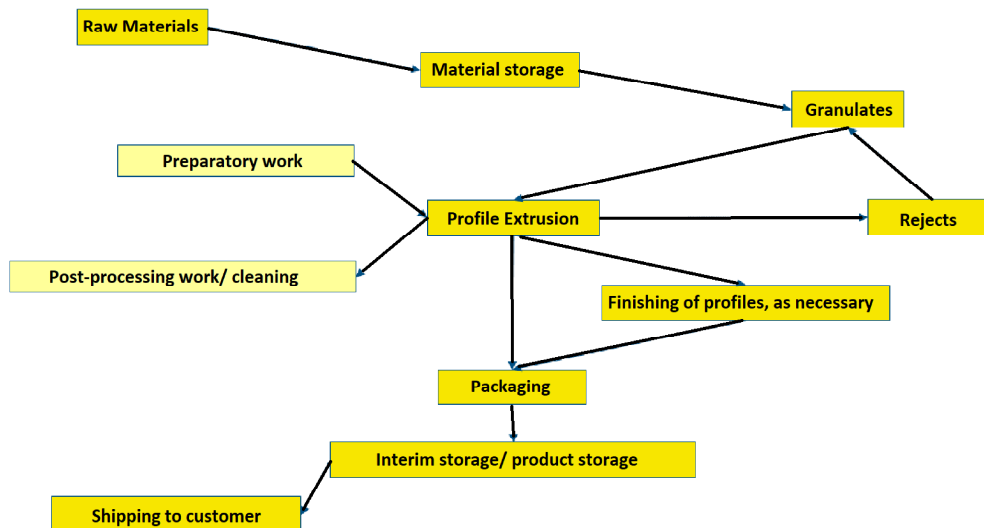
Raw Materials

Material storage

Granulates

Preparatory work

Profile Extrusion

Rejects

Post-processing work/ cleaning

Finishing of profiles, as necessary

Packaging

Interim storage/ product storage

Shipping to customer